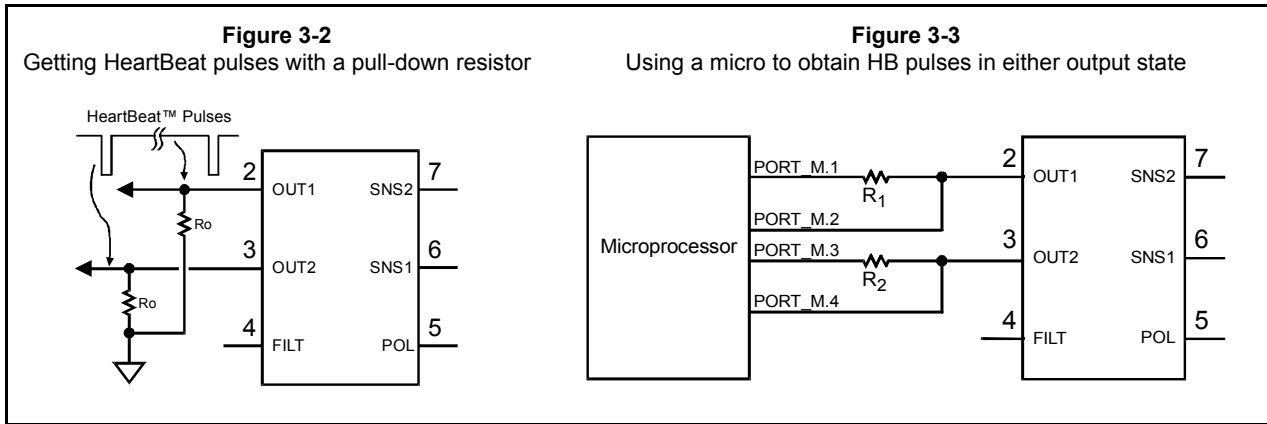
**Figure 3-2**
Getting HeartBeat pulses with a pull-down resistor

HeartBeat™ Pulses

2 OUT1 SNS2 7
Ro
3 OUT2 SNS1 6
Ro
4 FILT POL 5

**Figure 3-3**
Using a micro to obtain HB pulses in either output state

Microprocessor
PORT_M.1
$R_1$
PORT_M.2
PORT_M.3
$R_2$
PORT_M.4

2 OUT1 SNS2 7
3 OUT2 SNS1 6
4 FILT POL 5